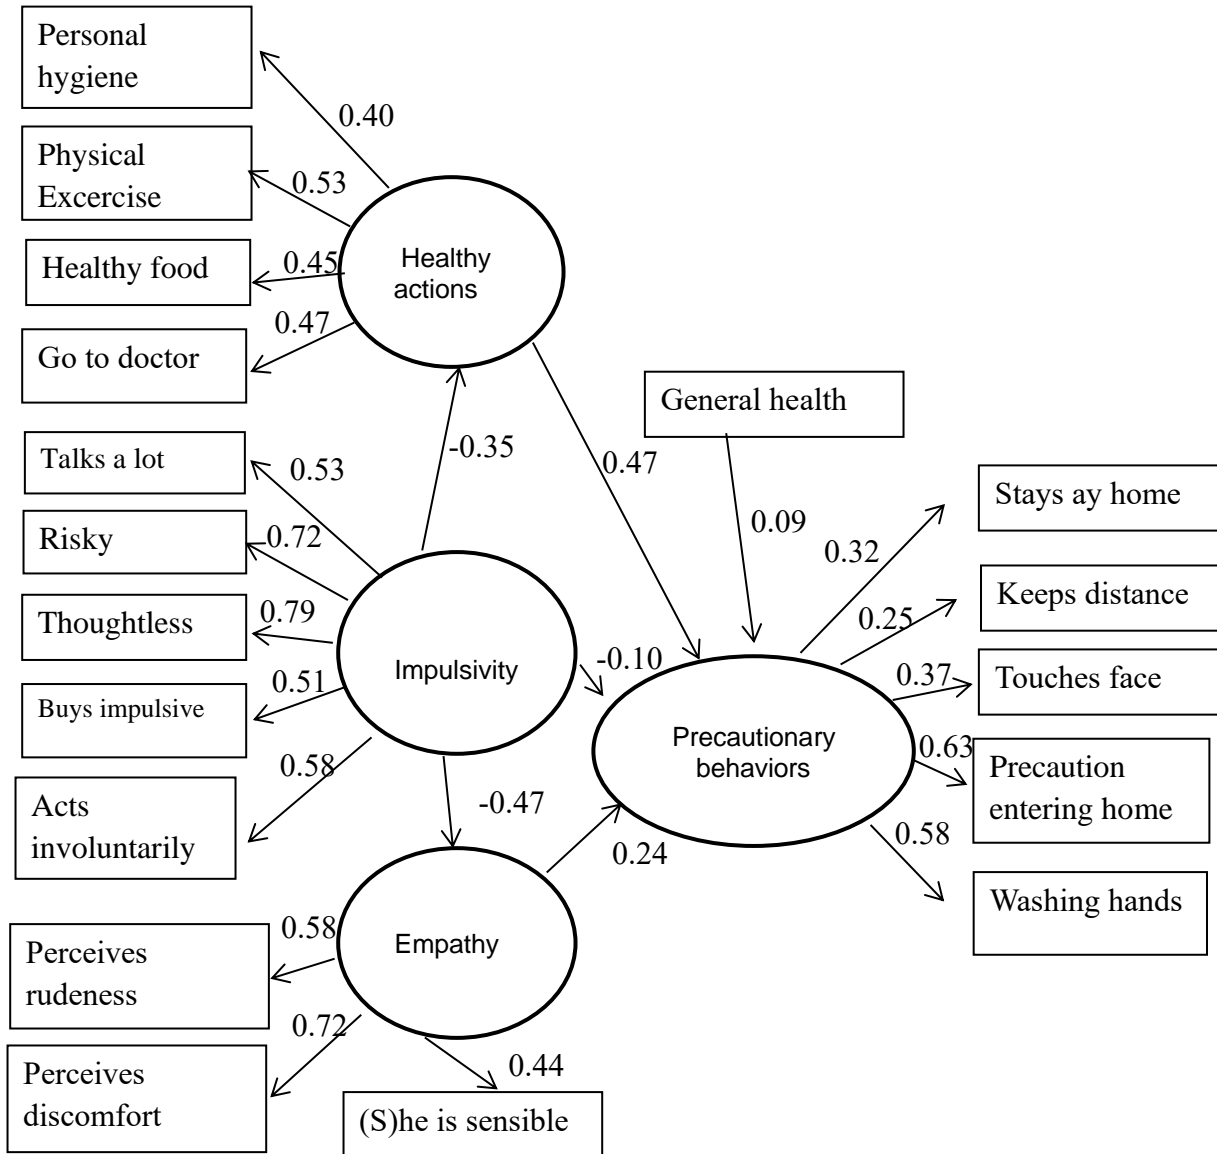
Personal hygiene

0.40

Physical Excercise

0.53

Healthy food

0.45

Healthy actions

0.47

Go to doctor

Talks a lot

-0.35

0.53

0.47

General health

Risky

0.72

0.09

Stays ay home

0.32

Thoughtless

0.79

0.25

Keeps distance

Impulsivity

-0.10

0.37

Touches face

0.51

Buys impulsive

Precautionary behaviors

0.63

Precaution entering home

0.58

Acts involuntarily

-0.47

0.58

0.24

Washing hands

0.58

Empathy

Perceives rudeness

0.72

0.44

Perceives discomfort

(S)he is sensible